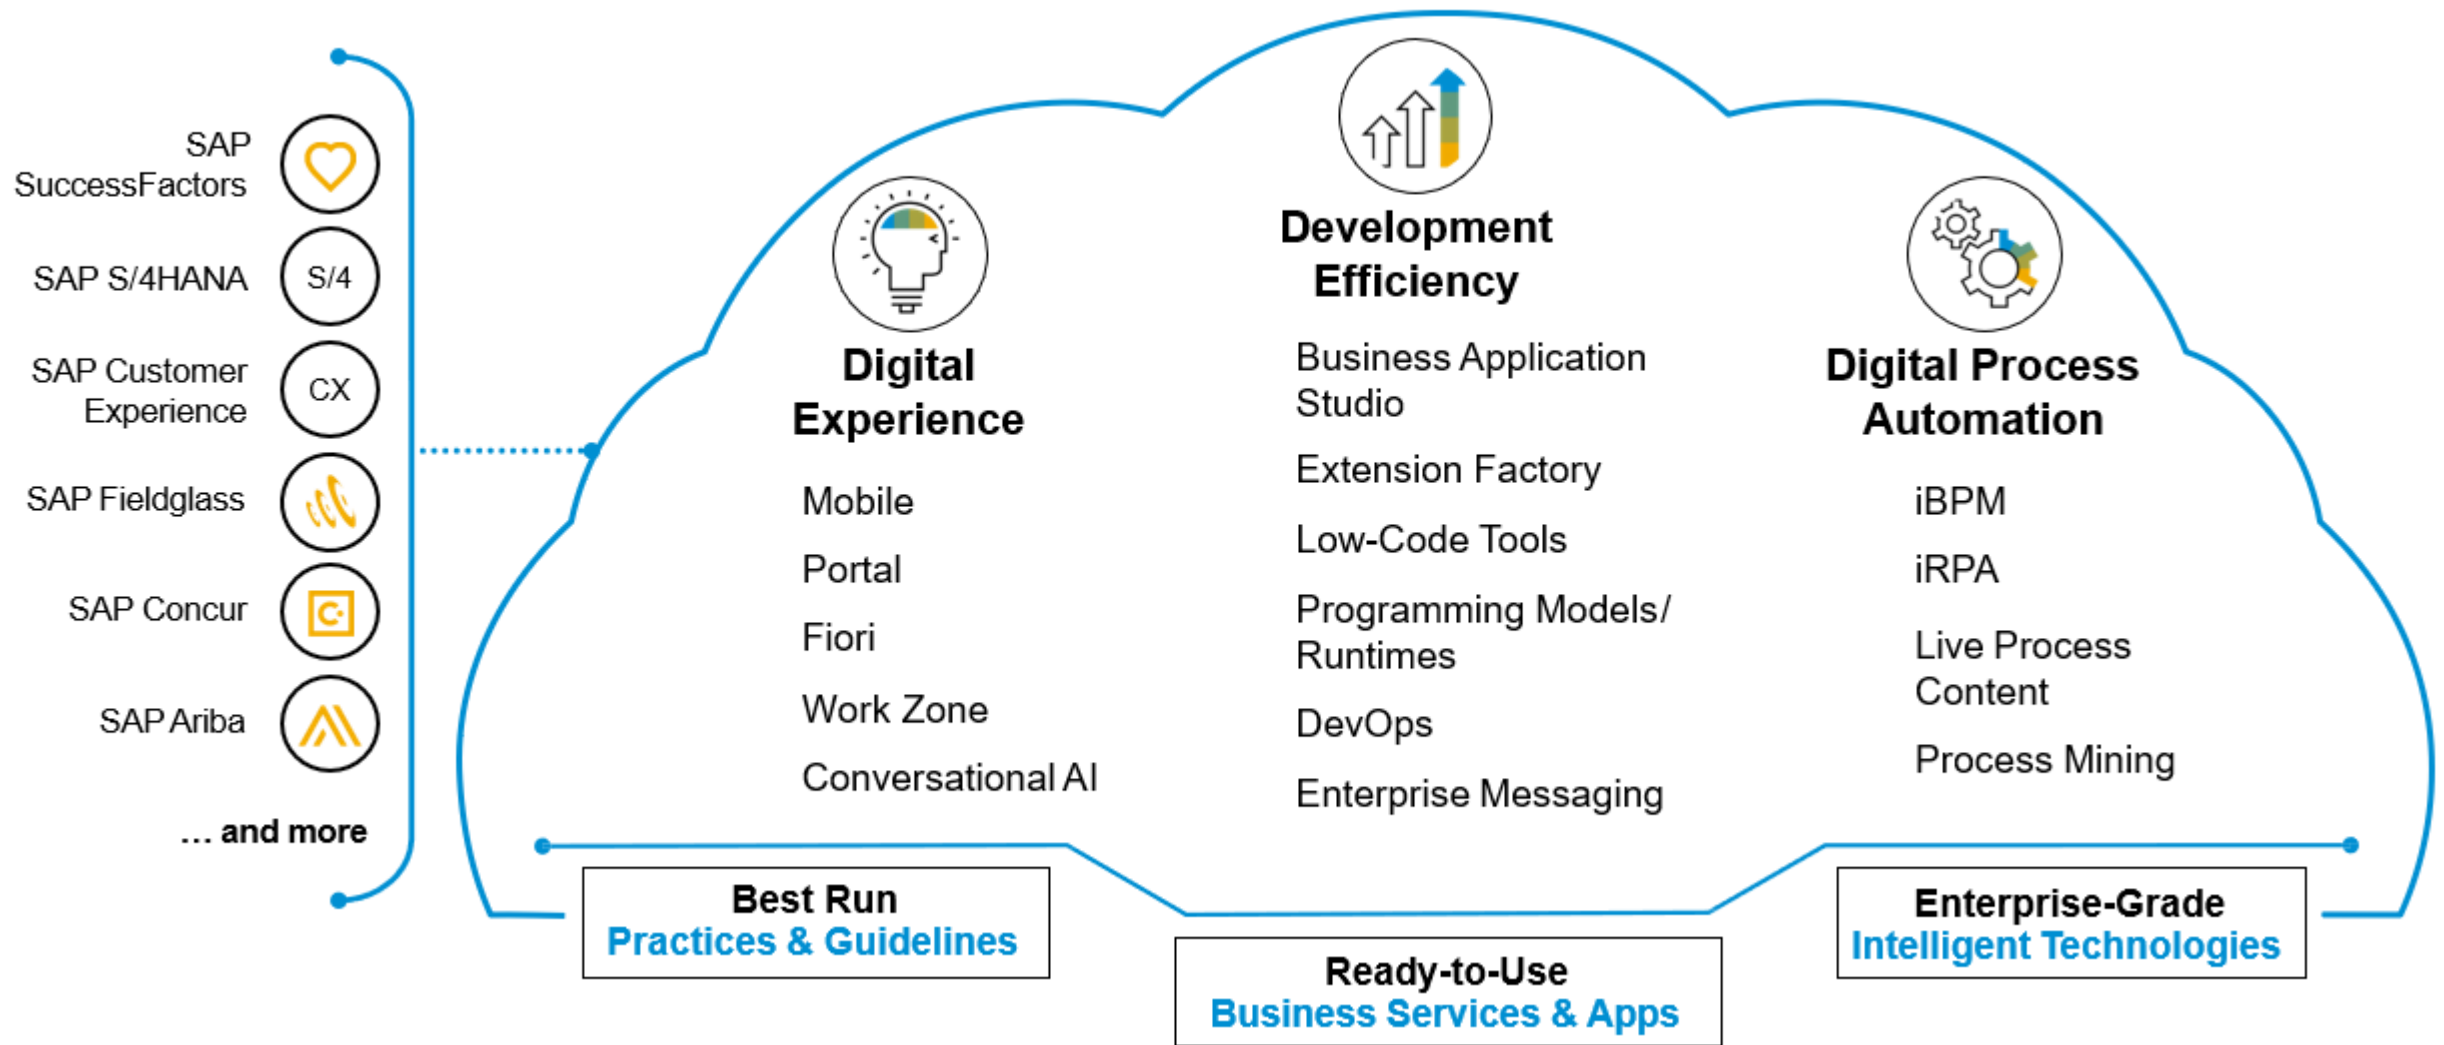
SAP SuccessFactors

SAP S/4HANA

S/4

SAP Customer Experience

CX

SAP Fieldglass

SAP Concur

SAP Ariba

… and more

Digital Experience

Mobile

Portal

Fiori

Work Zone

Conversational AI

Development Efficiency

Business Application Studio

Extension Factory

Low-Code Tools

Programming Models/ Runtimes

DevOps

Enterprise Messaging

Digital Process Automation

iBPM

iRPA

Live Process Content

Process Mining

Best Run
Practices & Guidelines

Ready-to-Use
Business Services & Apps

Enterprise-Grade
Intelligent Technologies